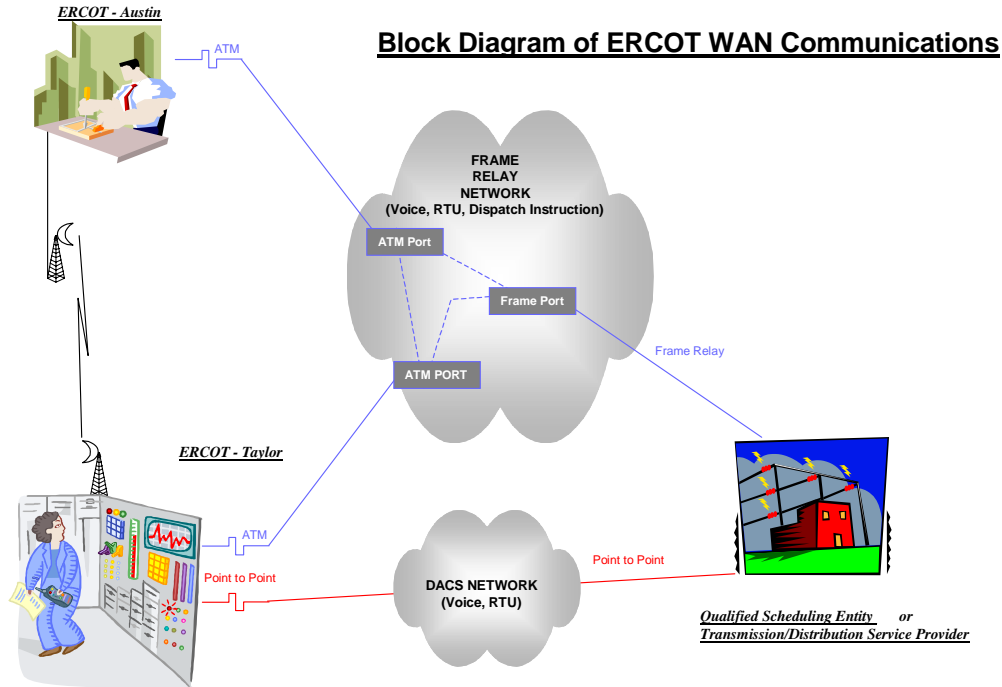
ERCOT - Austin

Block Diagram of ERCOT WAN Communications

ATM

FRAME RELAY NETWORK (Voice, RTU, Dispatch Instruction)

ATM Port

Frame Port

Frame Relay

ATM PORT

ERCOT - Taylor

ATM

Point to Point

DACS NETWORK (Voice, RTU)

Point to Point

Qualified Scheduling Entity or Transmission/Distribution Service Provider